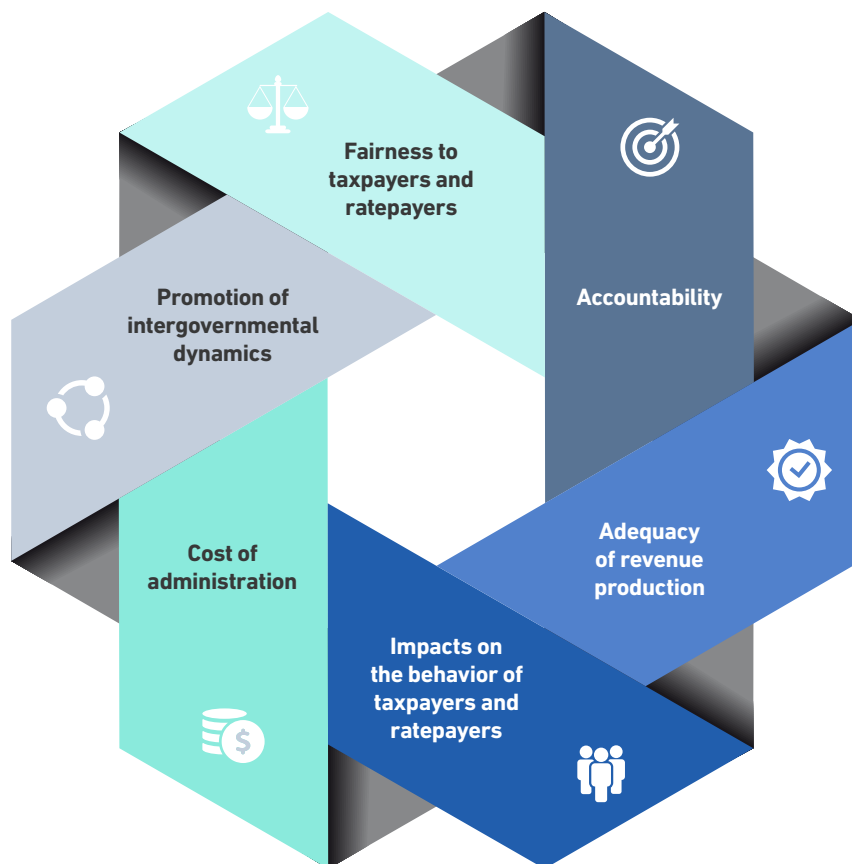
Fairness to taxpayers and ratepayers

Accountability

Adequacy of revenue production

Impacts on the behavior of taxpayers and ratepayers

Cost of administration

Promotion of intergovernmental dynamics